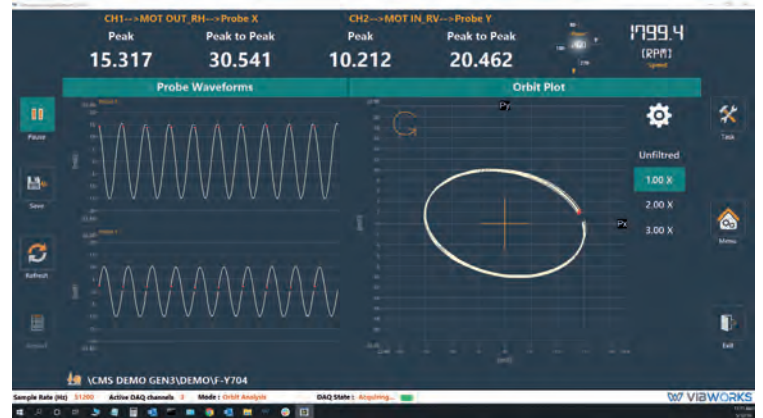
CH1-->MOT OUT_RH-->Probe X
Peak
15.317
Peak to Peak
30.541

CH2-->MOT IN_RV-->Probe Y
Peak
10.212
Peak to Peak
20.462

1799.4
[RPM]
Speed

Probe Waveforms

Orbit Plot

Px

Py

Pause

Save

Refresh

Unfiltred
1.00 X
2.00 X
3.00 X

Task

Menu

Exit

\CMS DEMO GEN3\DEMO\F-Y704

Sample Rate (Hz) 51200   Active DAQ channels 2   Mode : Orbit Analysis   DAQ State : Acquiring...

VIBWORKS